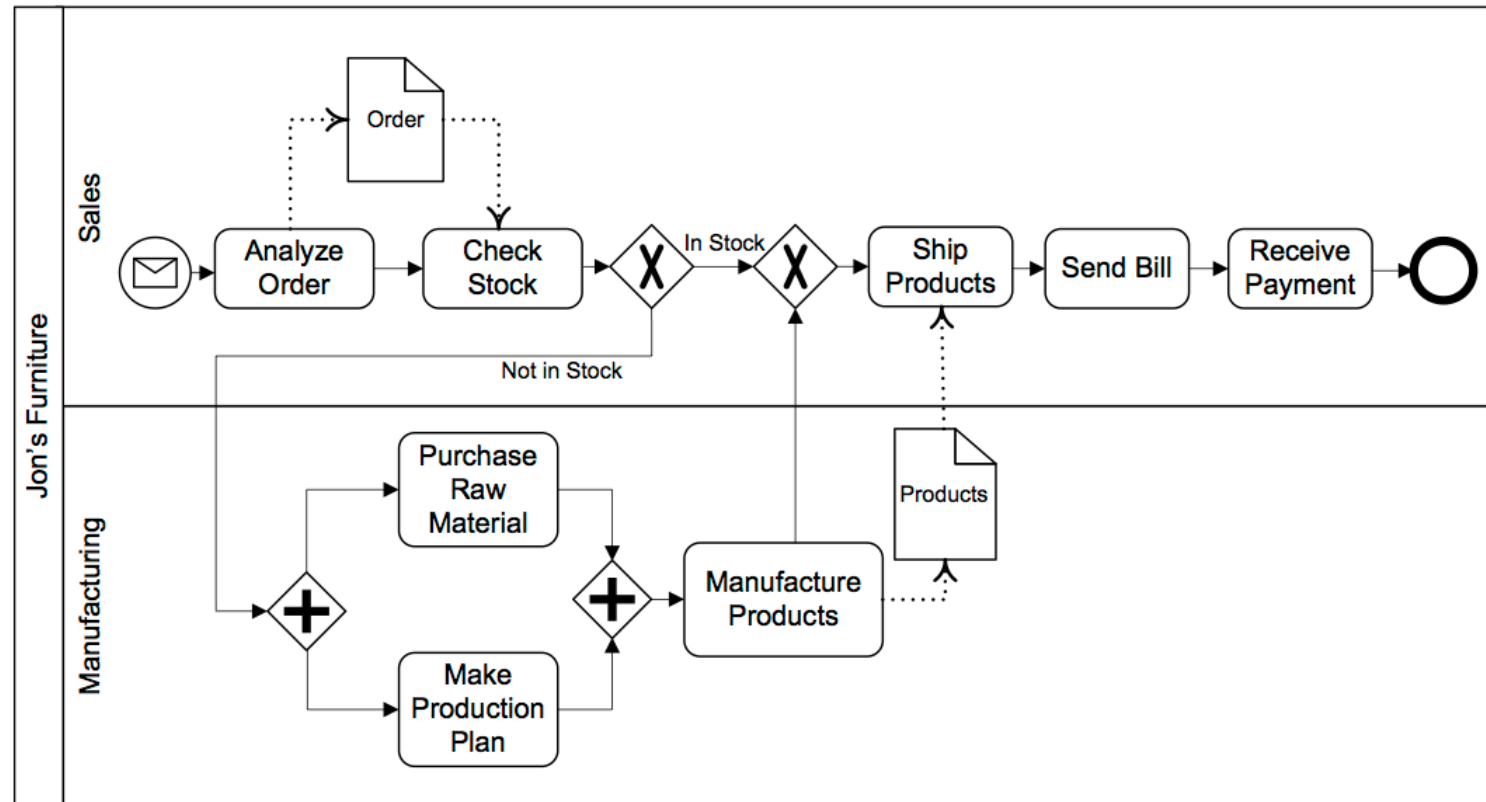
Jon's Furniture

Sales

Order

Analyze Order

Check Stock

In Stock

Not in Stock

Ship Products

Send Bill

Receive Payment

Manufacturing

Purchase Raw Material

Make Production Plan

Manufacture Products

Products